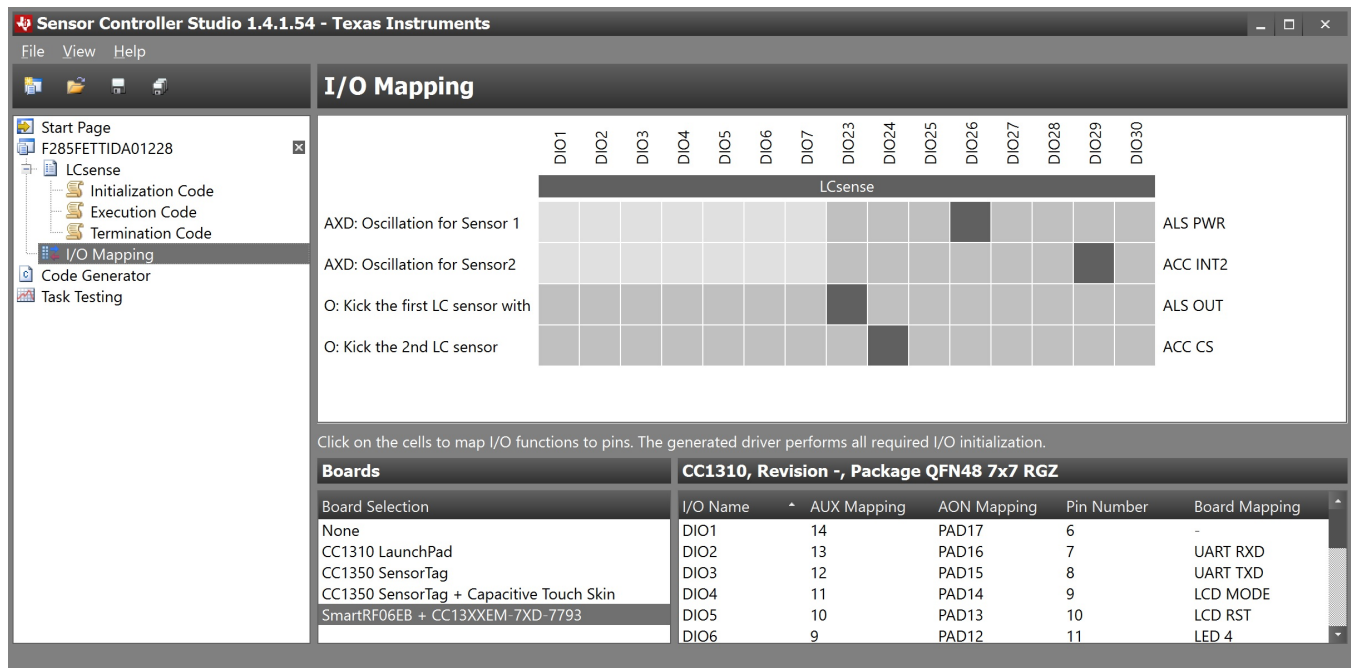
Sensor Controller Studio 1.4.1.54 - Texas Instruments

File View Help

Start Page
F285FETTIDA01228
LCsense
Initialization Code
Execution Code
Termination Code
I/O Mapping
Code Generator
Task Testing

I/O Mapping

DIO1 DIO2 DIO3 DIO4 DIO5 DIO6 DIO7 DIO23 DIO24 DIO25 DIO26 DIO27 DIO28 DIO29 DIO30

LCsense

AXD: Oscillation for Sensor 1 ALS PWR
AXD: Oscillation for Sensor2 ACC INT2
O: Kick the first LC sensor with ALS OUT
O: Kick the 2nd LC sensor ACC CS

Click on the cells to map I/O functions to pins. The generated driver performs all required I/O initialization.

Boards

Board Selection
None
CC1310 LaunchPad
CC1350 SensorTag
CC1350 SensorTag + Capacitive Touch Skin
SmartRF06EB + CC13XXEM-7XD-7793

CC1310, Revision -, Package QFN48 7x7 RGZ

| I/O Name | AUX Mapping | AON Mapping | Pin Number | Board Mapping |
|---|---|---|---|---|
| DIO1 | 14 | PAD17 | 6 | - |
| DIO2 | 13 | PAD16 | 7 | UART RXD |
| DIO3 | 12 | PAD15 | 8 | UART TXD |
| DIO4 | 11 | PAD14 | 9 | LCD MODE |
| DIO5 | 10 | PAD13 | 10 | LCD RST |
| DIO6 | 9 | PAD12 | 11 | LED 4 |